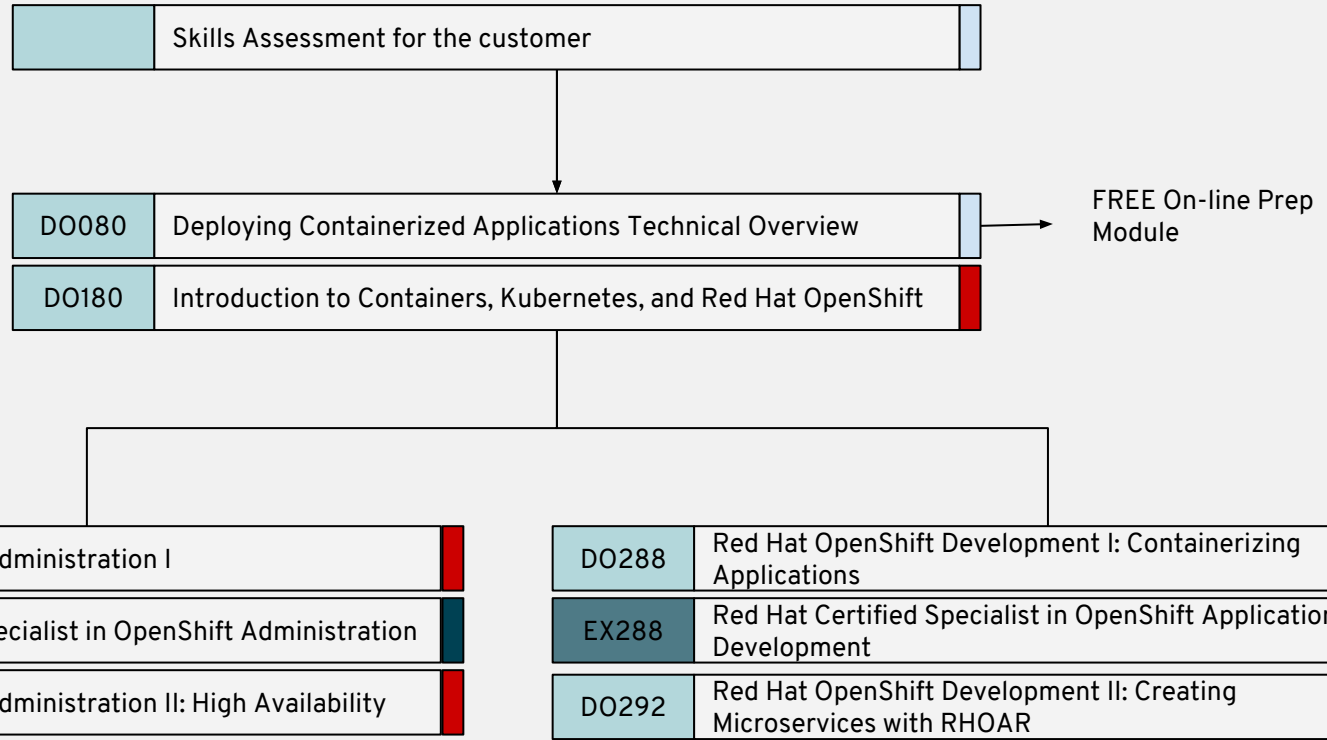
Skills Assessment for the customer

DO080 | Deploying Containerized Applications Technical Overview

FREE On-line Prep Module

DO180 | Introduction to Containers, Kubernetes, and Red Hat OpenShift

dministration I

ecialist in OpenShift Administration

dministration II: High Availability

DO288 | Red Hat OpenShift Development I: Containerizing Applications

EX288 | Red Hat Certified Specialist in OpenShift Applicatior Development

DO292 | Red Hat OpenShift Development II: Creating Microservices with RHOAR